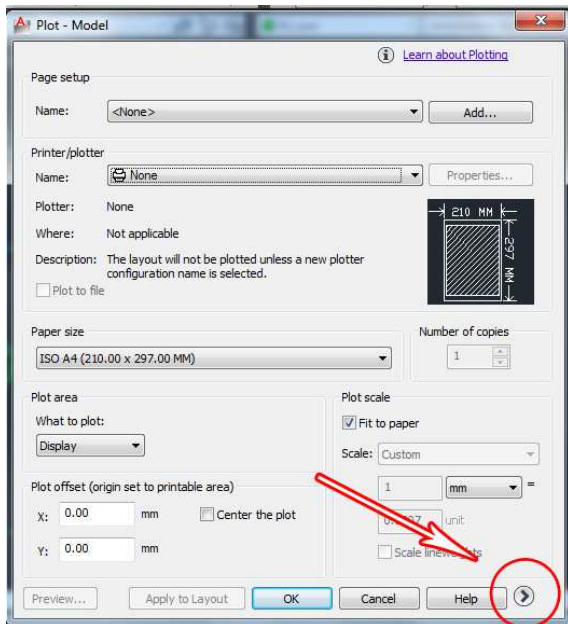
Plot - Model

Learn about Plotting

Page setup

Name: <None>

Add...

Printer/plotter

Name: None

Properties...

Plotter: None

Where: Not applicable

Description: The layout will not be plotted unless a new plotter configuration name is selected.

Plot to file

210 MM

297 MM

Paper size

ISO A4 (210.00 x 297.00 MM)

Number of copies

1

Plot area

What to plot:

Display

Plot scale

Fit to paper

Scale: Custom

1

mm

=

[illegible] unit

Scale line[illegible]

Plot offset (origin set to printable area)

X: 0.00 mm

Center the plot

Y: 0.00 mm

Preview...

Apply to Layout

OK

Cancel

Help